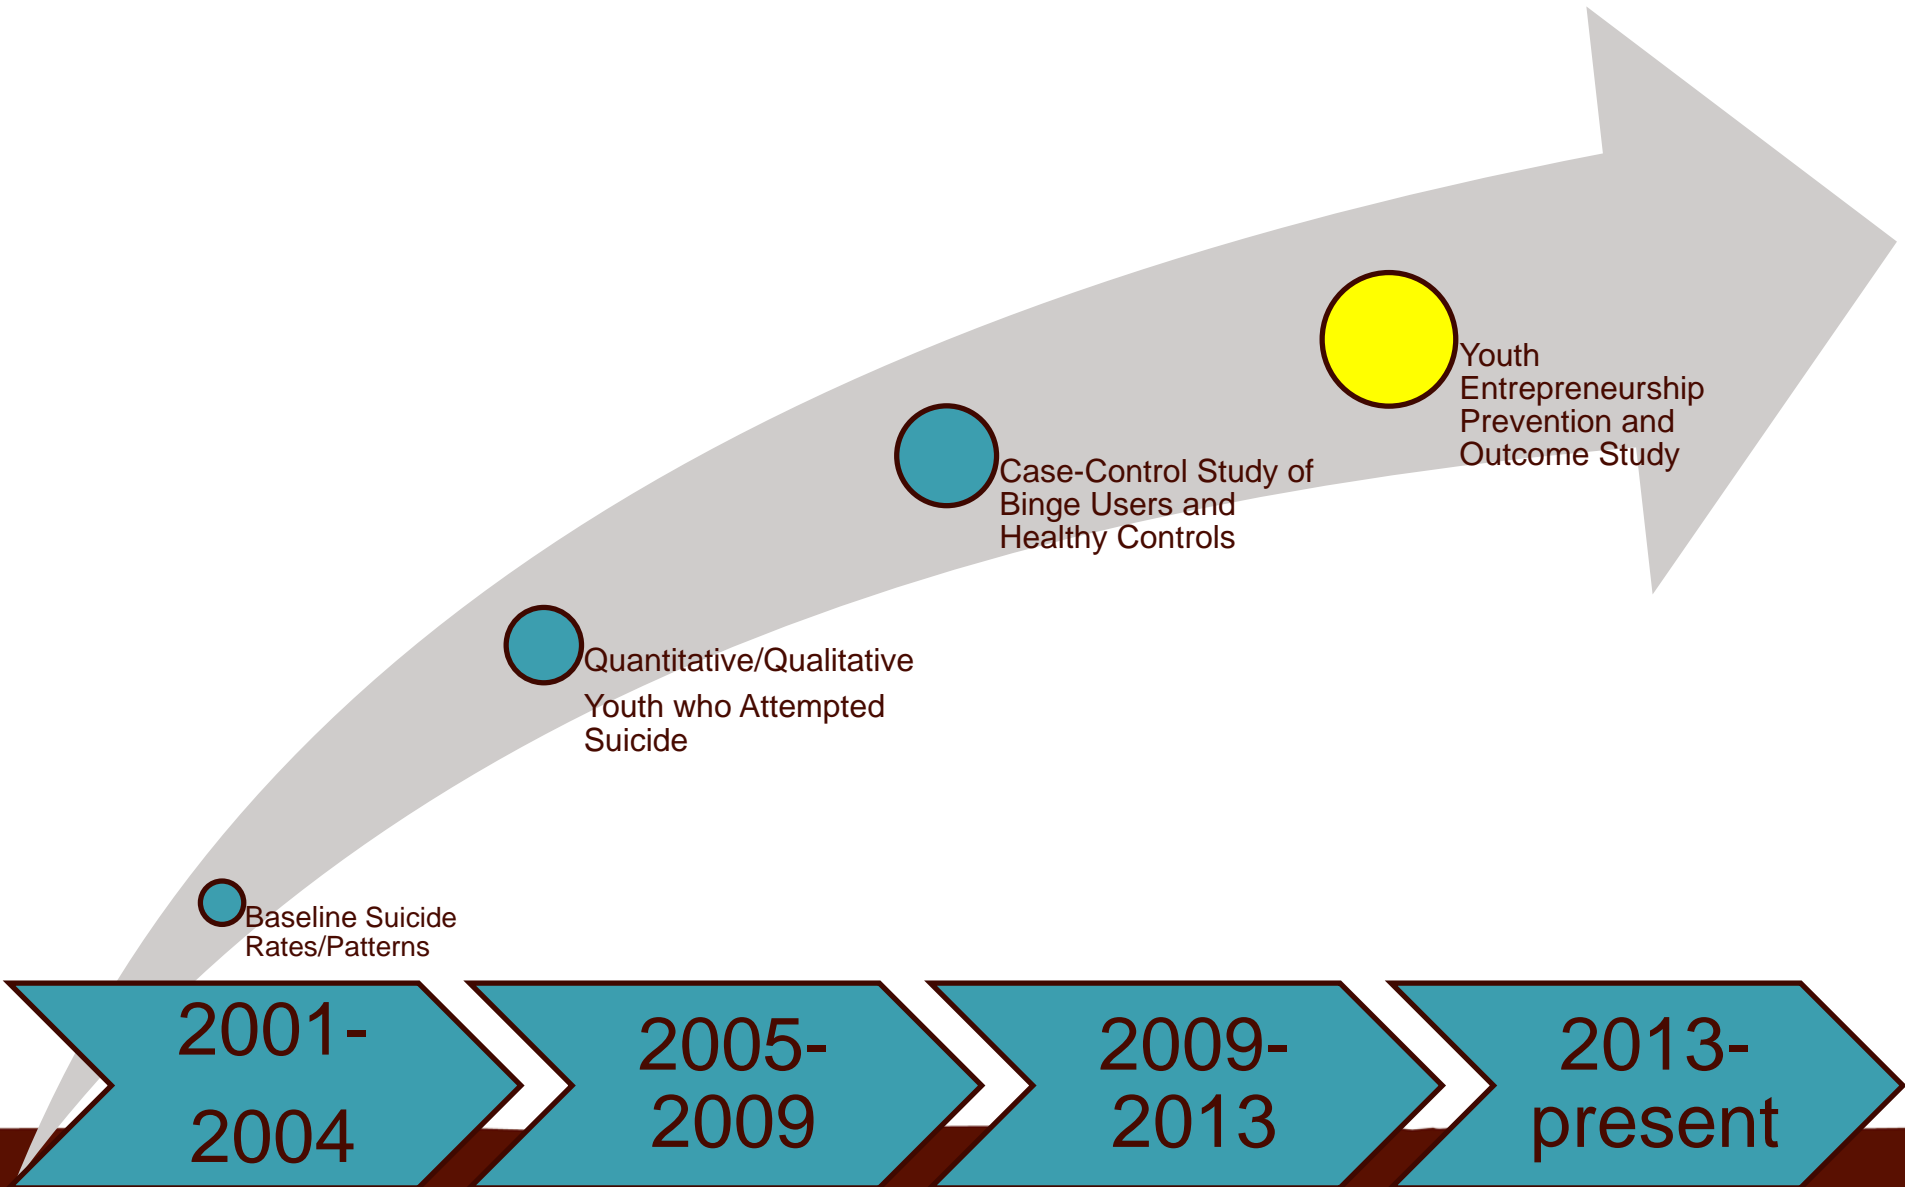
Youth Entrepreneurship Prevention and Outcome Study

Case-Control Study of Binge Users and Healthy Controls

Quantitative/Qualitative

Youth who Attempted Suicide

Baseline Suicide Rates/Patterns

2001-2004

2005-2009

2009-2013

2013-present